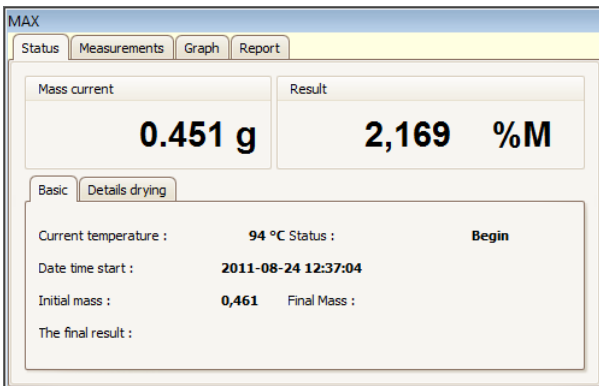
MAX

Status | Measurements | Graph | Report

Mass current

0.451 g

Result

2,169 %M

Basic | Details drying

Current temperature : 94 °C Status : Begin

Date time start : 2011-08-24 12:37:04

Initial mass : 0,461 Final Mass :

The final result :